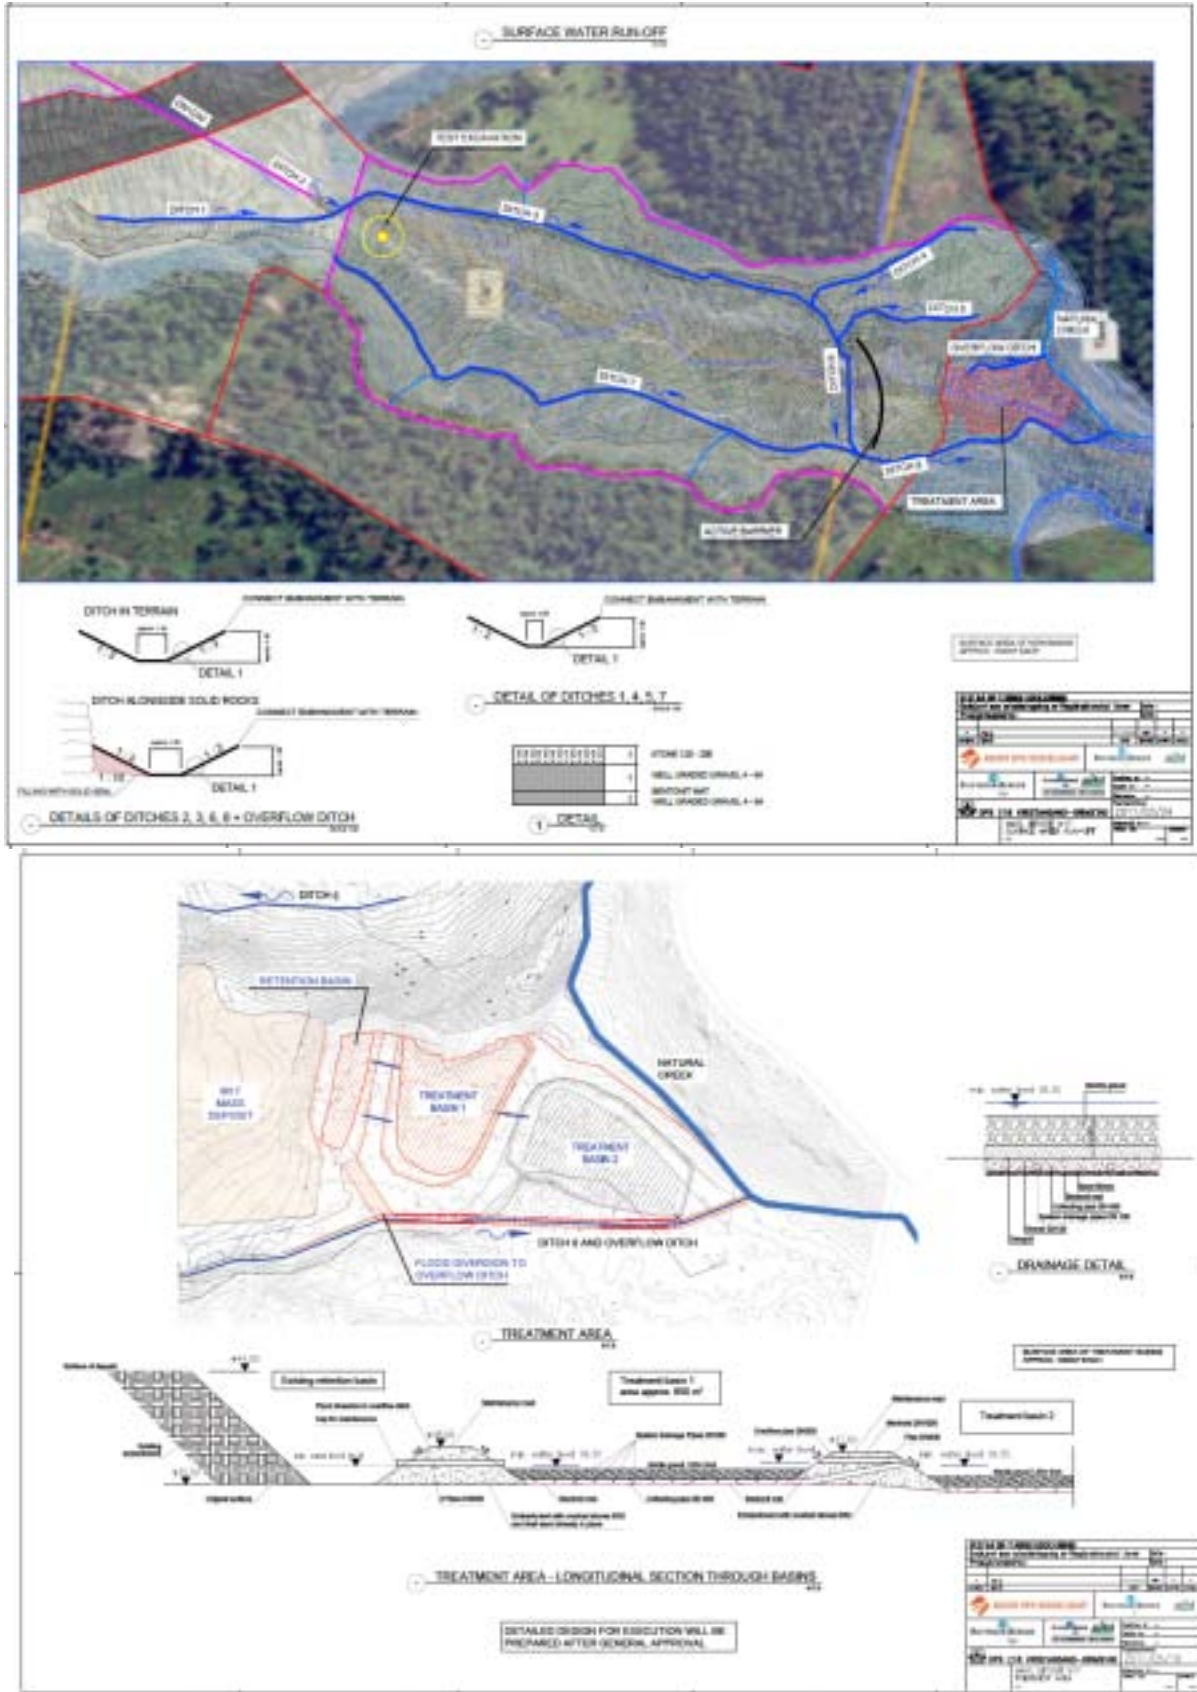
SURFACE WATER RUN-OFF

DITCH 4

TEST EXCAVATION

DITCH 2

DITCH 1

DITCH 3

DITCH 4

DITCH 5

NATURAL CREEK

OVERFLOW DITCH

DITCH 7

DITCH 6

DITCH 8

TREATMENT AREA

ACTIVE BARRIER

DITCH IN TERRAIN

CONNECT EMBANKMENT WITH TERRAIN

DETAIL 1

CONNECT EMBANKMENT WITH TERRAIN

DETAIL 1

DITCH ALONGSIDE SOLID ROCKS

CONNECT EMBANKMENT WITH TERRAIN

DETAIL 1

DETAIL OF DITCHES 1, 4, 5, 7

DETAILS OF DITCHES 2, 3, 6, 8 + OVERFLOW DITCH

STONE 120 - 200

WELL GRADED GRAVEL 4 - 64

BENTONIT MAT

WELL GRADED GRAVEL 4 - 64

1 DETAIL

DITCH 8

RETENTION BASIN

NATURAL CREEK

MASS DEPOSIT

TREATMENT BASIN 1

TREATMENT BASIN 2

DITCH 8 AND OVERFLOW DITCH

FLOOD DIVERSION TO OVERFLOW DITCH

DRAINAGE DETAIL

TREATMENT AREA

Existing retention basin

Treatment basin 1

Treatment basin 2

TREATMENT AREA - LONGITUDINAL SECTION THROUGH BASINS

DETAILED DESIGN FOR EXECUTION WILL BE PREPARED AFTER GENERAL APPROVAL

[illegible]